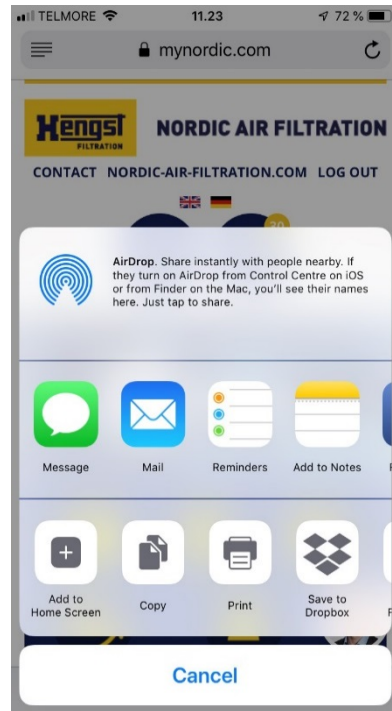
TELMORE 11.23 72 %

mynordic.com

Hengst FILTRATION

NORDIC AIR FILTRATION

CONTACT NORDIC-AIR-FILTRATION.COM LOG OUT

30

AirDrop. Share instantly with people nearby. If they turn on AirDrop from Control Centre on iOS or from Finder on the Mac, you'll see their names here. Just tap to share.

Message

Mail

Reminders

Add to Notes

Add to Home Screen

Copy

Print

Save to Dropbox

Cancel